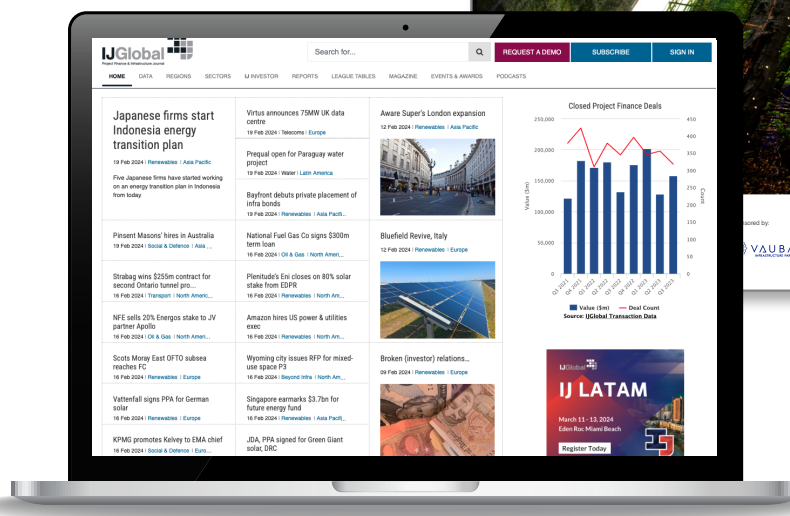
IJGlobal
Project Finance & Infrastructure Journal

Search for...

REQUEST A DEMO
SUBSCRIBE
SIGN IN

HOME DATA REGIONS SECTORS IJ INVESTOR REPORTS LEAGUE TABLES MAGAZINE EVENTS & AWARDS PODCASTS

Japanese firms start Indonesia energy transition plan
19 Feb 2024 | Renewables | Asia Pacific
Five Japanese firms have started working on an energy transition plan in Indonesia from today

Virtus announces 75MW UK data centre
19 Feb 2024 | Telecoms | Europe

Prequel open for Paraguay water project
19 Feb 2024 | Water | Latin America

Bayfront debuts private placement of infra bonds
19 Feb 2024 | Renewables | Asia Pacifi...

Aware Super's London expansion
12 Feb 2024 | Renewables | Asia Pacific

Closed Project Finance Deals

Pinsent Masons' hires in Australia
19 Feb 2024 | Social & Defence | Asia ...

National Fuel Gas Co signs $300m term loan
19 Feb 2024 | Oil & Gas | North Ameri...

Bluefield Revive, Italy
12 Feb 2024 | Renewables | Europe

Strabag wins $255m contract for second Ontario tunnel pro...
16 Feb 2024 | Transport | North Americ...

Plenitude's Eni closes on 80% solar stake from EDPR
16 Feb 2024 | Renewables | North Am...

NFE sells 20% Energos stake to JV partner Apollo
16 Feb 2024 | Oil & Gas | North Ameri...

Amazon hires US power & utilities exec
16 Feb 2024 | Renewables | North Am...

Scots Moray East OFTO subsea reaches FC
16 Feb 2024 | Renewables | Europe

Wyoming city issues RFP for mixed-use space P3
16 Feb 2024 | Beyond Infra | North Am...

Broken (investor) relations...
09 Feb 2024 | Renewables | Europe

Vattenfall signs PPA for German solar
16 Feb 2024 | Renewables | Europe

Singapore earmarks $3.7bn for future energy fund
16 Feb 2024 | Renewables | Asia Pacifi...

KPMG promotes Kelvey to EMA chief
16 Feb 2024 | Social & Defence | Euro...

JDA, PPA signed for Green Giant solar, DRC
16 Feb 2024 | Renewables | North Am...

250,000
200,000
150,000
100,000
50,000
0
Value ($m)
450
400
350
300
250
200
150
100
50
0
Count
Q1 2021 Q2 2021 Q3 2021 Q4 2021 Q1 2022 Q2 2022 Q3 2022 Q4 2022 Q1 2023
Value ($m) Deal Count
Source: IJGlobal Transaction Data

IJ Global
IJ LATAM
March 11 - 13, 2024
Eden Roc Miami Beach
Register Today

ored by:
VAUBA